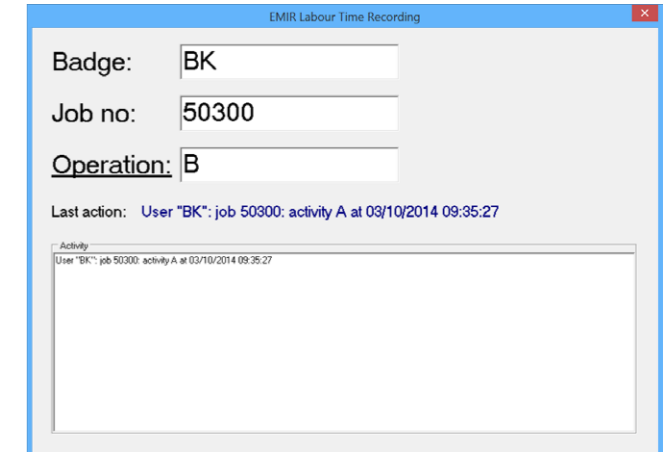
EMIR Labour Time Recording

Badge: BK

Job no: 50300

Operation: B

Last action: User "BK": job 50300: activity A at 03/10/2014 09:35:27

Activity

User "BK": job 50300: activity A at 03/10/2014 09:35:27